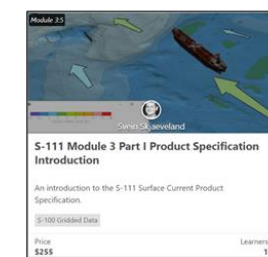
Module 3.5

Swein Skjaeveland

S-111 Module 3 Part I Product Specification Introduction

An introduction to the S-111 Surface Current Product Specification.

S-100 Gridded Data

Price
$255

Learners
1